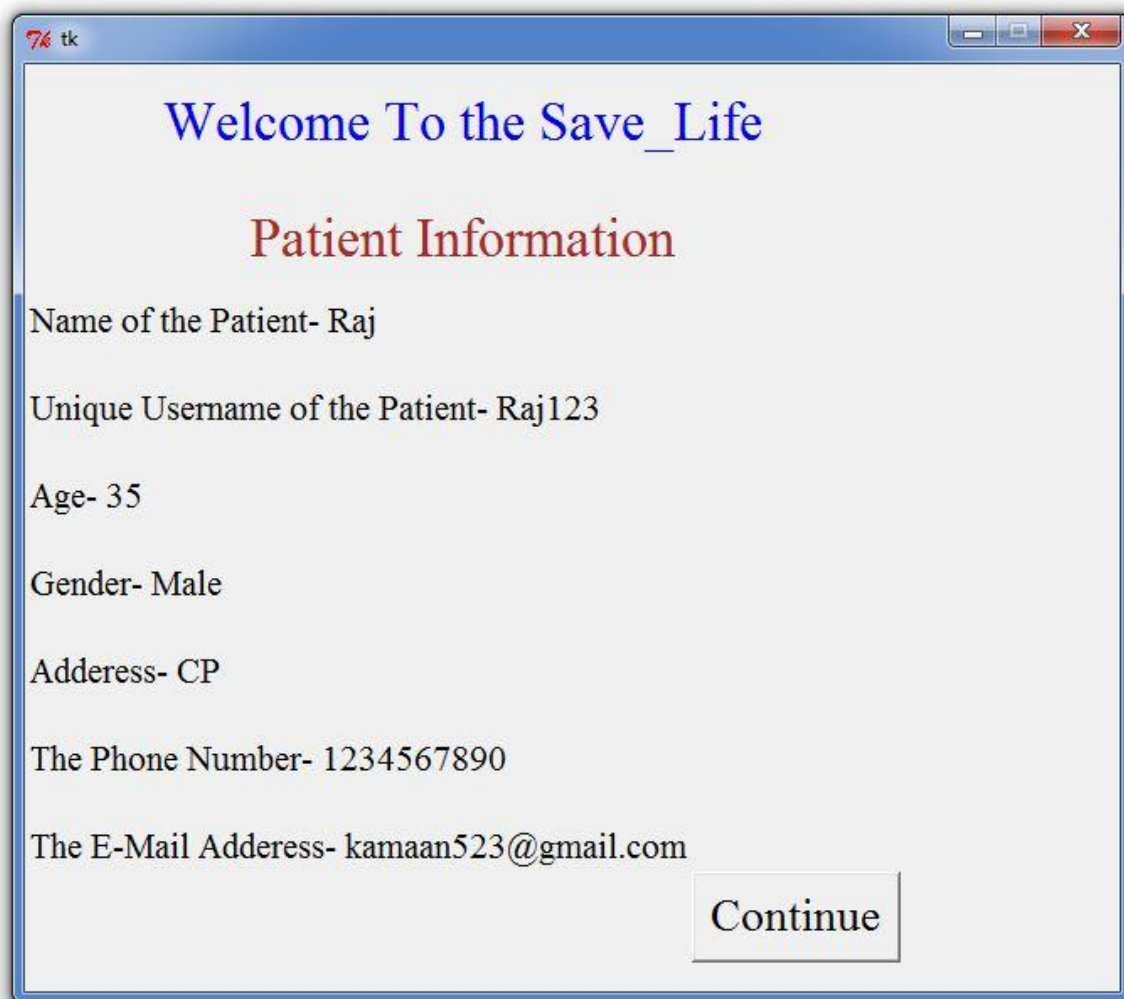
tk

Welcome To the Save_Life

Patient Information

Name of the Patient- Raj

Unique Username of the Patient- Raj123

Age- 35

Gender- Male

Adderess- CP

The Phone Number- 1234567890

The E-Mail Adderess- kamaan523@gmail.com

Continue